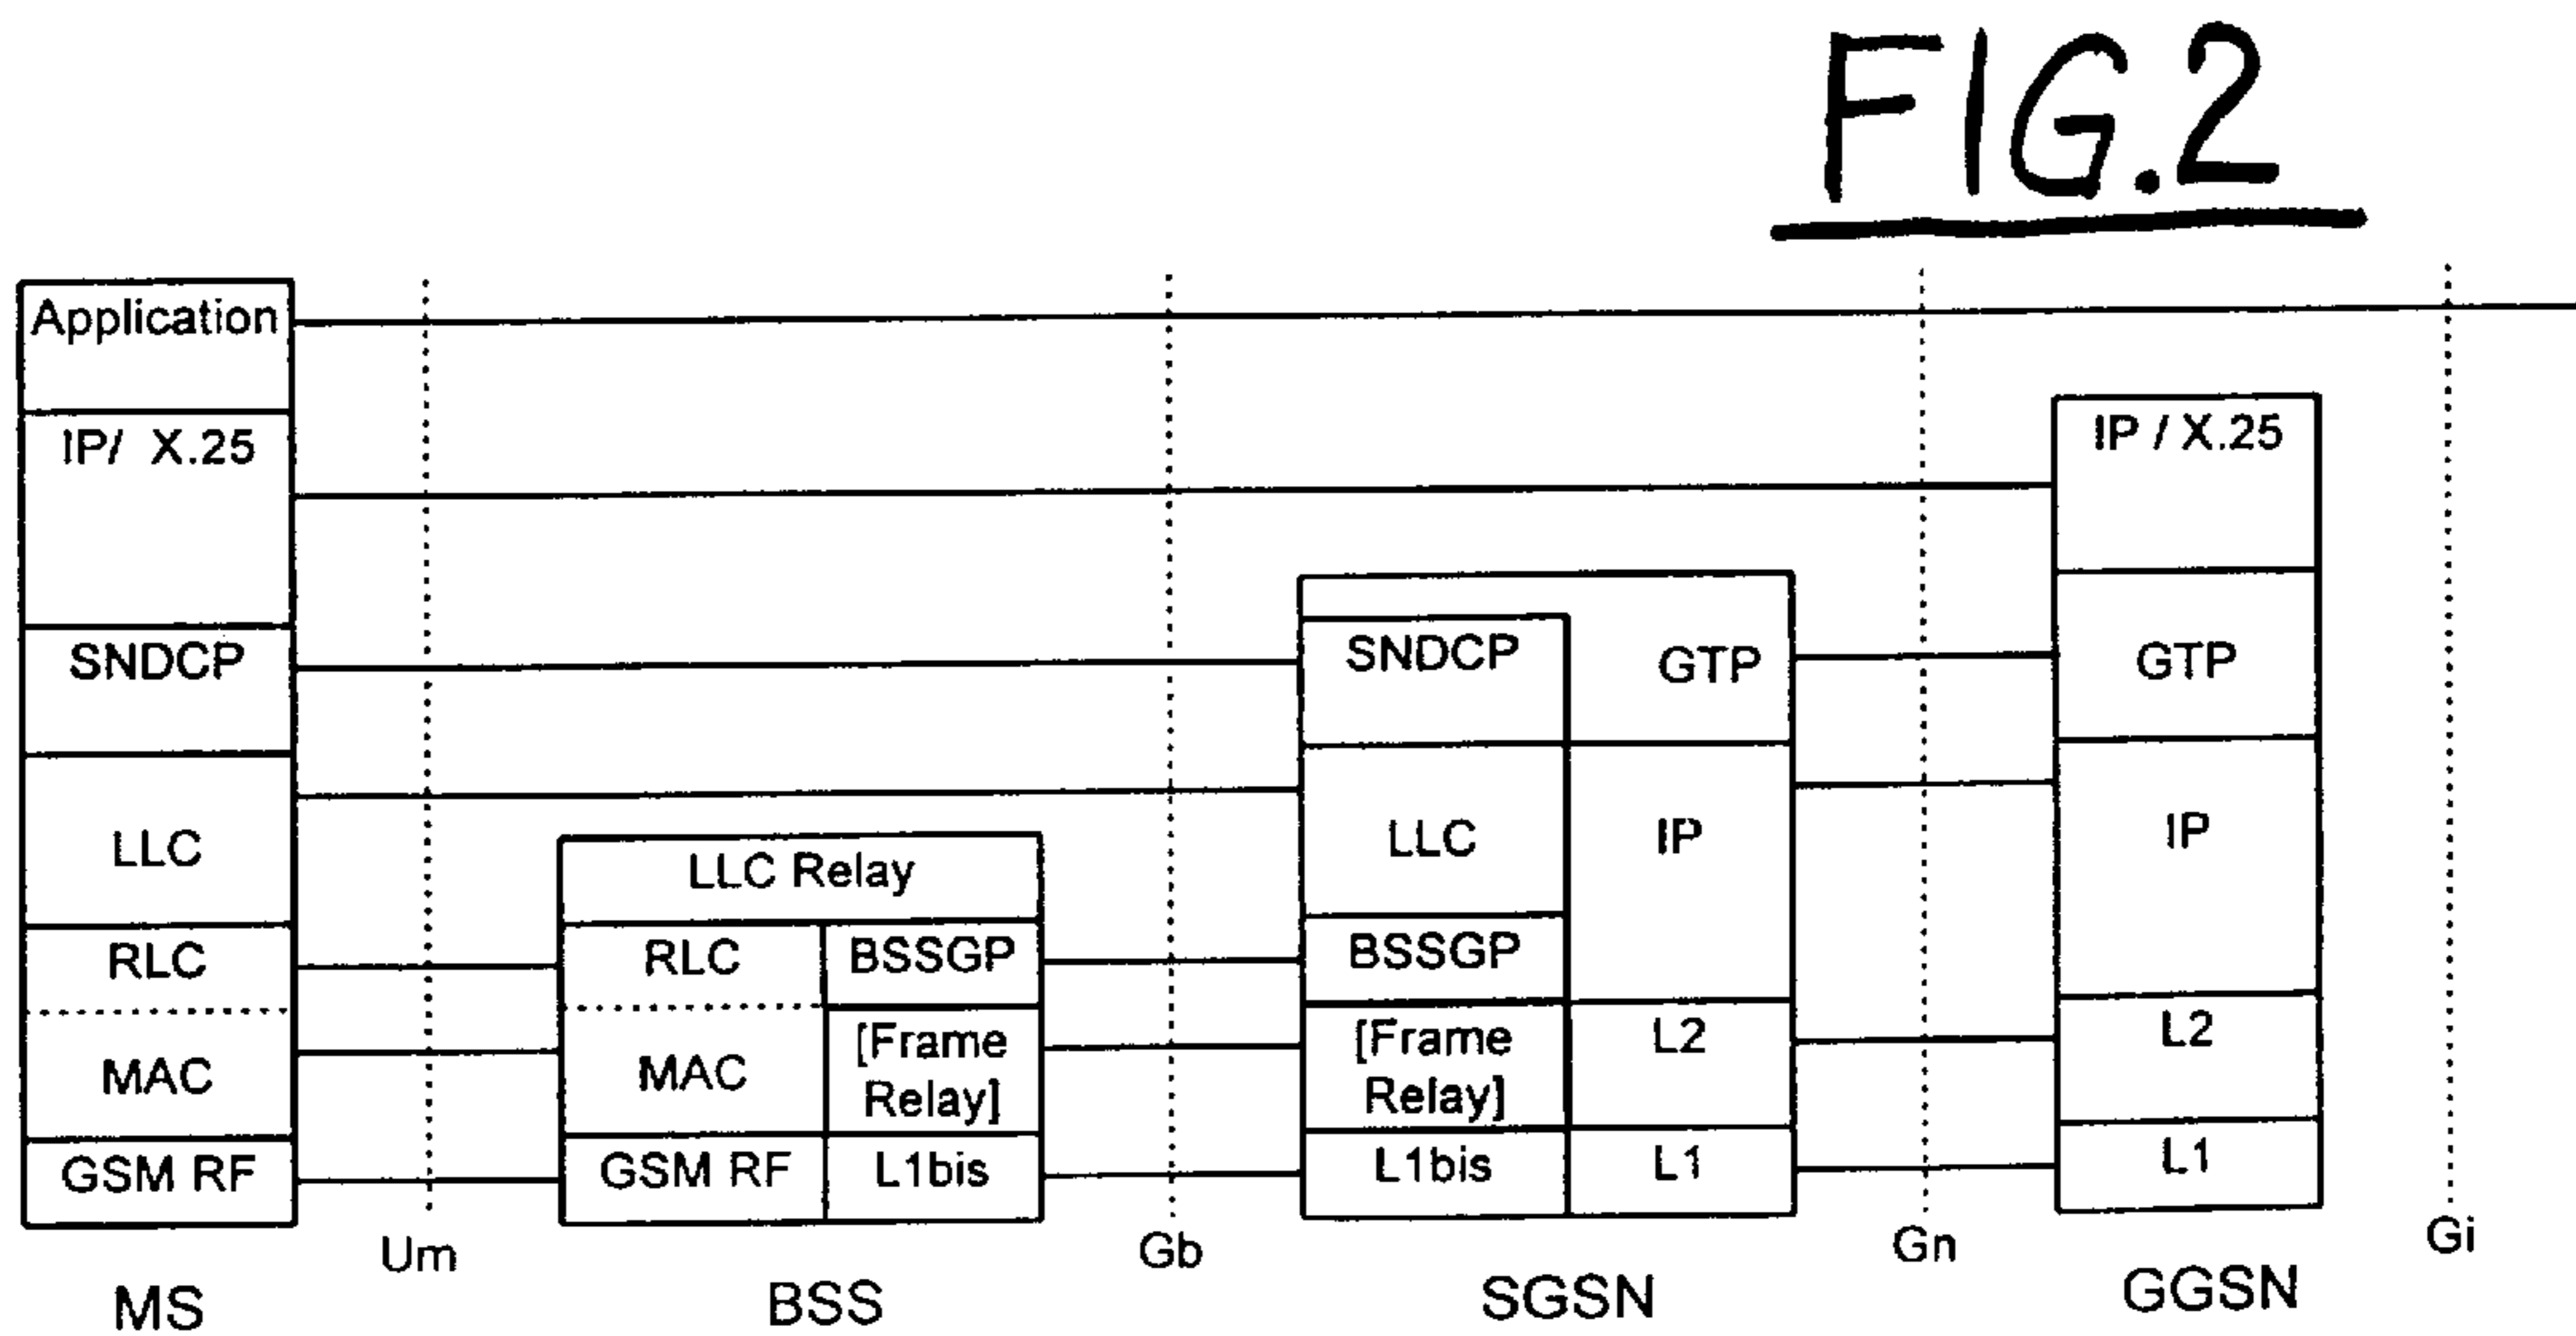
FIG.2

Application

IP/ X.25

SNDCP

LLC

RLC

MAC

GSM RF

Um

MS

LLC Relay

RLC

BSSGP

MAC

[Frame Relay]

GSM RF

L1bis

BSS

Gb

SNDCP

GTP

LLC

IP

BSSGP

[Frame Relay]

L2

L1bis

L1

SGSN

Gn

IP / X.25

GTP

IP

L2

L1

GGSN

Gi